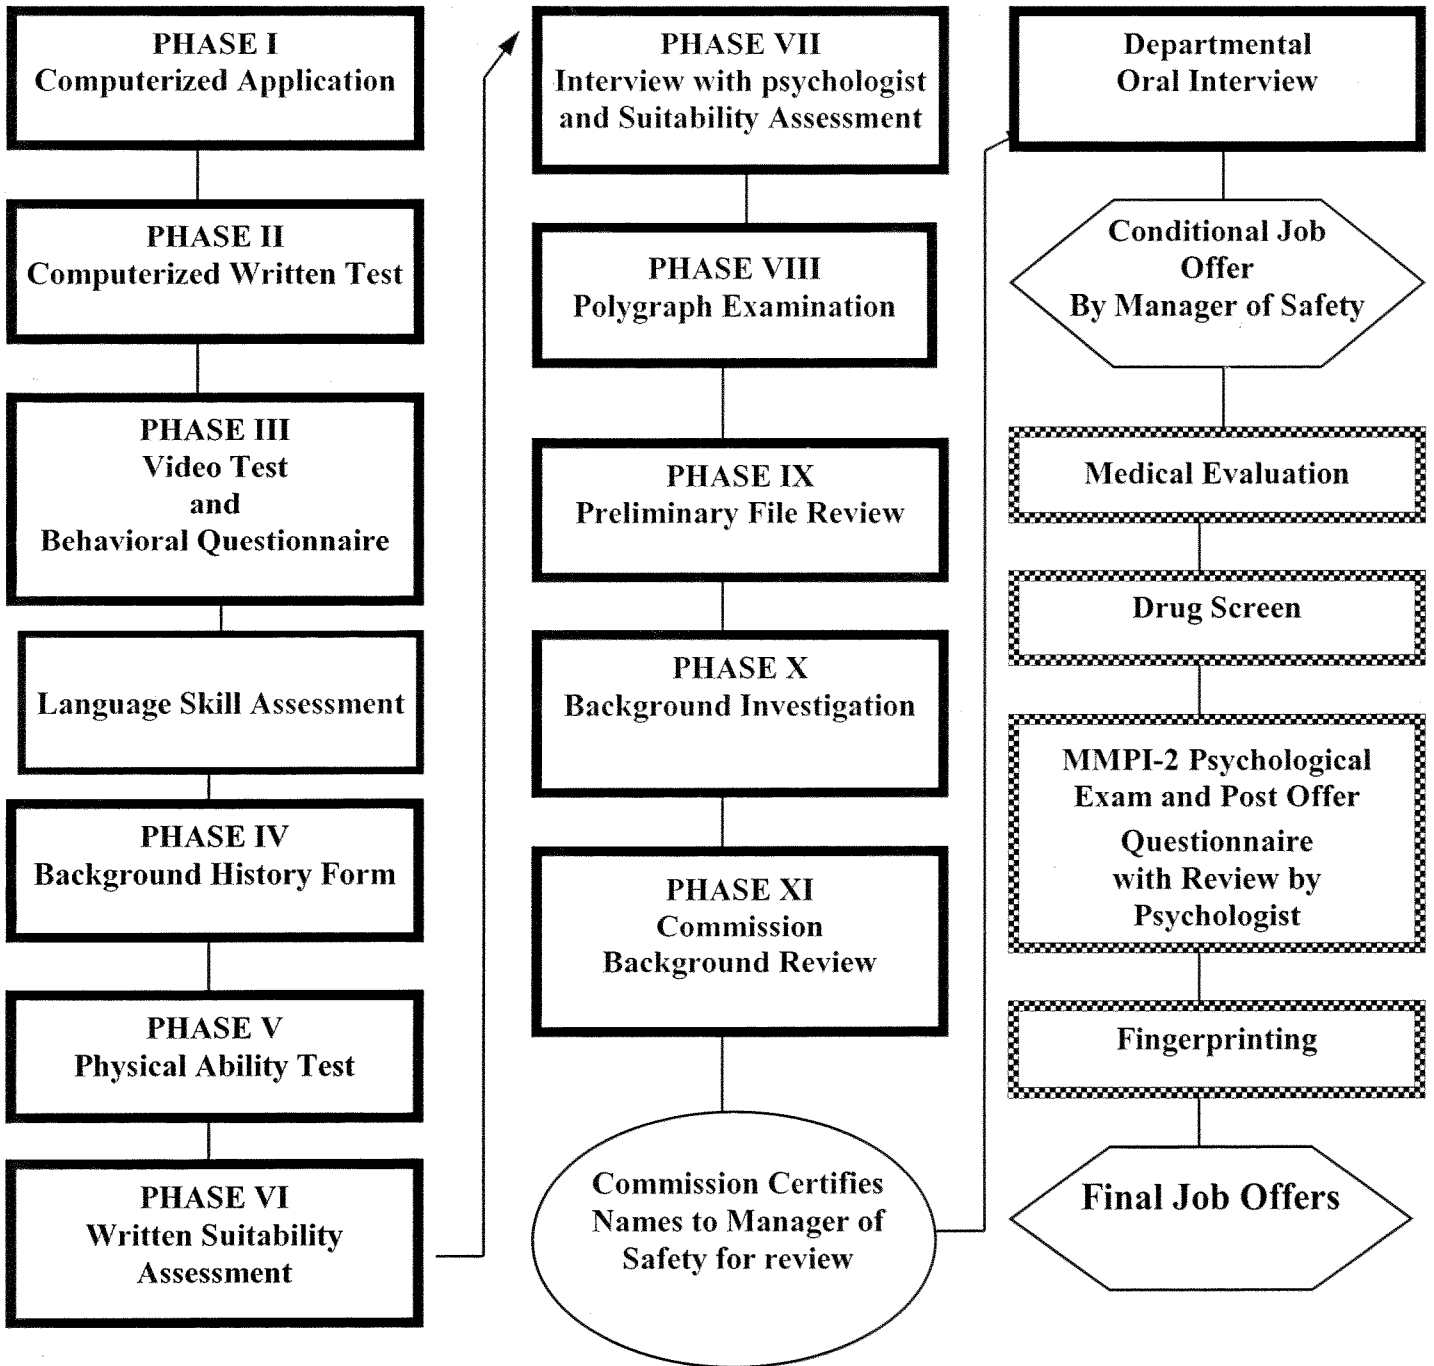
PHASE I
Computerized Application

PHASE II
Computerized Written Test

PHASE III
Video Test
and
Behavioral Questionnaire

Language Skill Assessment

PHASE IV
Background History Form

PHASE V
Physical Ability Test

PHASE VI
Written Suitability Assessment

PHASE VII
Interview with psychologist and Suitability Assessment

PHASE VIII
Polygraph Examination

PHASE IX
Preliminary File Review

PHASE X
Background Investigation

PHASE XI
Commission Background Review

Commission Certifies Names to Manager of Safety for review

Departmental Oral Interview

Conditional Job Offer By Manager of Safety

Medical Evaluation

Drug Screen

MMPI-2 Psychological Exam and Post Offer Questionnaire with Review by Psychologist

Fingerprinting

Final Job Offers